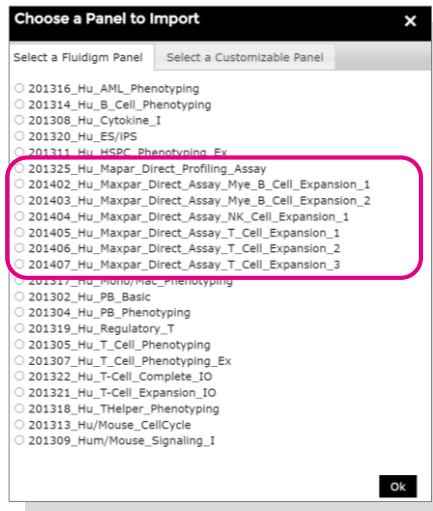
Choose a Panel to Import

×

Select a Fluidigm Panel

Select a Customizable Panel

201316_Hu_AML_Phenotyping
201314_Hu_B_Cell_Phenotyping
201308_Hu_Cytokine_I
201320_Hu_ES/IPS
201311_Hu_HSPC_Phenotyping_Ex
201325_Hu_Mapar_Direct_Profiling_Assay
201402_Hu_Maxpar_Direct_Assay_Mye_B_Cell_Expansion_1
201403_Hu_Maxpar_Direct_Assay_Mye_B_Cell_Expansion_2
201404_Hu_Maxpar_Direct_Assay_NK_Cell_Expansion_1
201405_Hu_Maxpar_Direct_Assay_T_Cell_Expansion_1
201406_Hu_Maxpar_Direct_Assay_T_Cell_Expansion_2
201407_Hu_Maxpar_Direct_Assay_T_Cell_Expansion_3
201317_Hu_Mono/Mac_Phenotyping
201302_Hu_PB_Basic
201304_Hu_PB_Phenotyping
201319_Hu_Regulatory_T
201305_Hu_T_Cell_Phenotyping
201307_Hu_T_Cell_Phenotyping_Ex
201322_Hu_T-Cell_Complete_IO
201321_Hu_T-Cell_Expansion_IO
201318_Hu_THelper_Phenotyping
201313_Hu/Mouse_CellCycle
201309_Hum/Mouse_Signaling_I

Ok